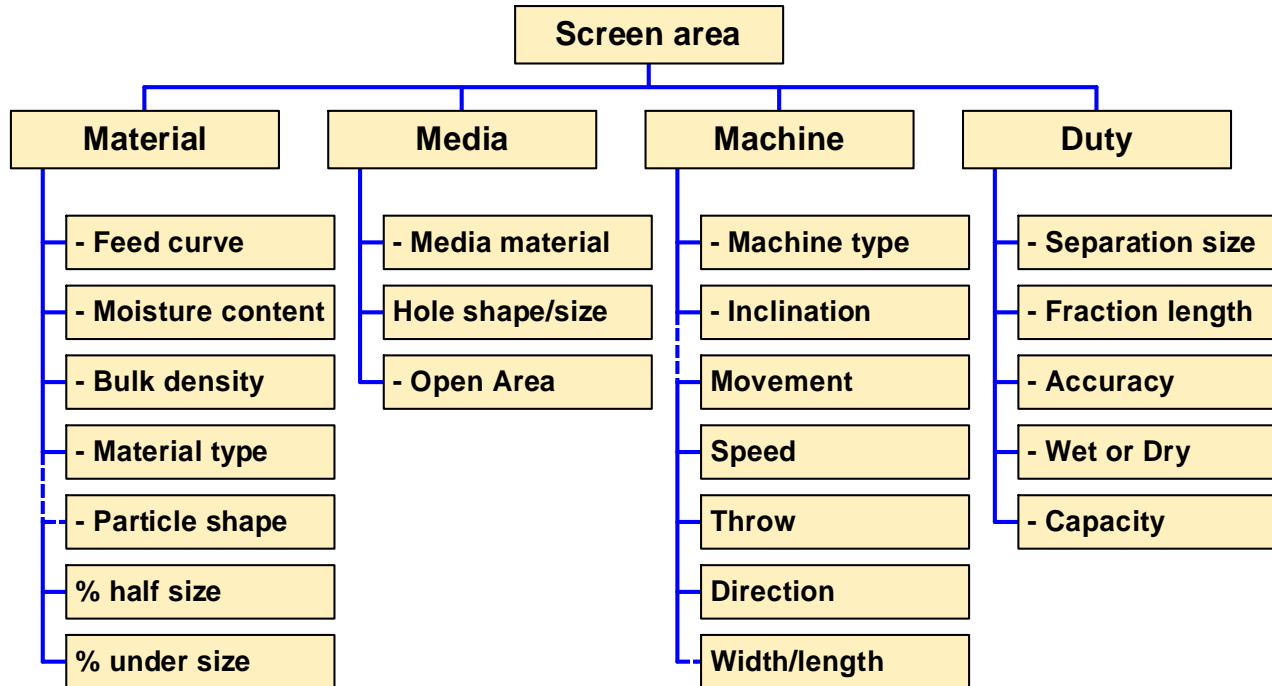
Screen area

Material
- Feed curve
- Moisture content
- Bulk density
- Material type
- Particle shape
% half size
% under size

Media
- Media material
Hole shape/size
- Open Area

Machine
- Machine type
- Inclination
Movement
Speed
Throw
Direction
Width/length

Duty
- Separation size
- Fraction length
- Accuracy
- Wet or Dry
- Capacity